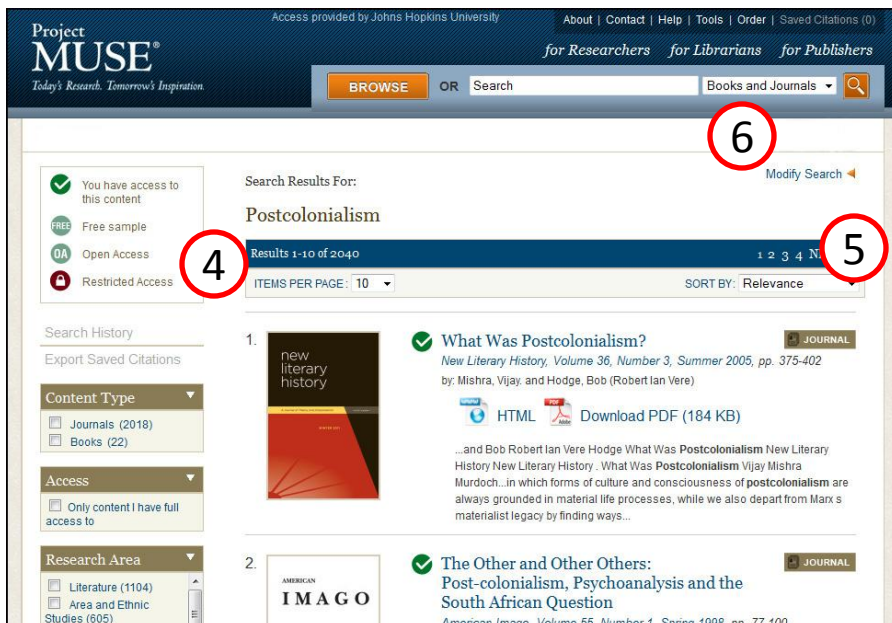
Project MUSE®
Today's Research. Tomorrow's Inspiration.

Access provided by Johns Hopkins University

About | Contact | Help | Tools | Order | Saved Citations (0)

for Researchers for Librarians for Publishers

BROWSE OR Search Books and Journals

6

You have access to this content
FREE Free sample
OA Open Access
Restricted Access

4

Search History
Export Saved Citations

Content Type
Journals (2018)
Books (22)

Access
Only content I have full access to

Research Area
Literature (1104)
Area and Ethnic Studies (605)

Search Results For:
Postcolonialism

Modify Search

5

Results 1-10 of 2040 1 2 3 4 N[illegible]

ITEMS PER PAGE: 10 SORT BY: Relevance

1. new literary history

What Was Postcolonialism? JOURNAL
New Literary History, Volume 36, Number 3, Summer 2005, pp. 375-402
by: Mishra, Vijay. and Hodge, Bob (Robert Ian Vere)

HTML Download PDF (184 KB)

...and Bob Robert Ian Vere Hodge What Was Postcolonialism New Literary History New Literary History . What Was Postcolonialism Vijay Mishra Murdoch...in which forms of culture and consciousness of postcolonialism are always grounded in material life processes, while we also depart from Marx s materialist legacy by finding ways...

2. AMERICAN IMAGO

The Other and Other Others: Post-colonialism, Psychoanalysis and the South African Question JOURNAL
American Imago, Volume 55, Number 1, Spring 1998, pp. 77-100